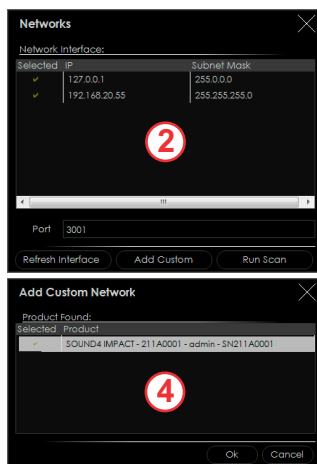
Networks

Network Interface:

| Selected | IP | Subnet Mask |
|---|---|---|
| ✔ | 127.0.0.1 | 255.0.0.0 |
| ✔ | 192.168.20.55 | 255.255.255.0 |

2

Port 3001

Refresh Interface Add Custom Run Scan

Add Custom Network

Product Found:

| Selected | Product |
|---|---|
| ✔ | SOUND4 IMPACT - 211A0001 - admin - SN211A0001 |

4

Ok Cancel